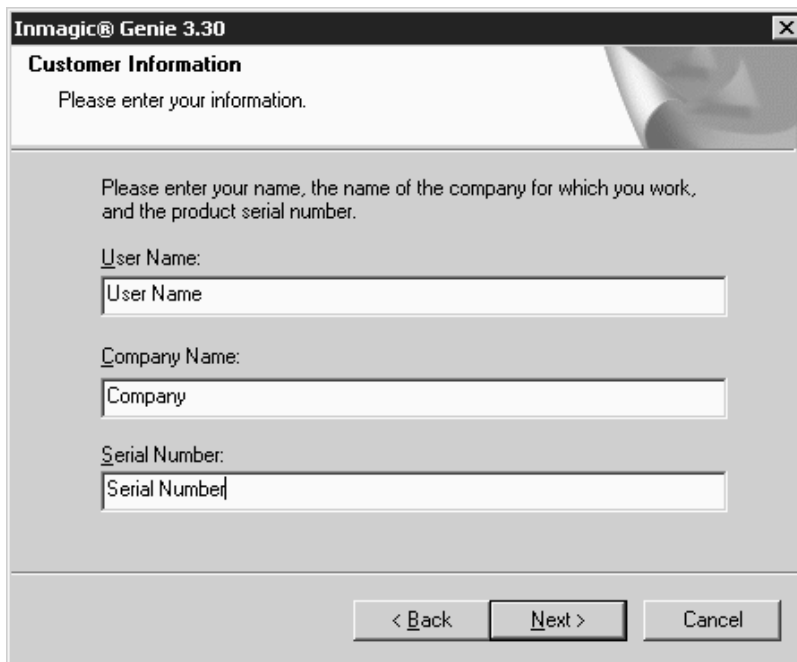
Inmagic® Genie 3.30

Customer Information

Please enter your information.

Please enter your name, the name of the company for which you work, and the product serial number.

User Name:

User Name

Company Name:

Company

Serial Number:

Serial Number

< Back

Next >

Cancel